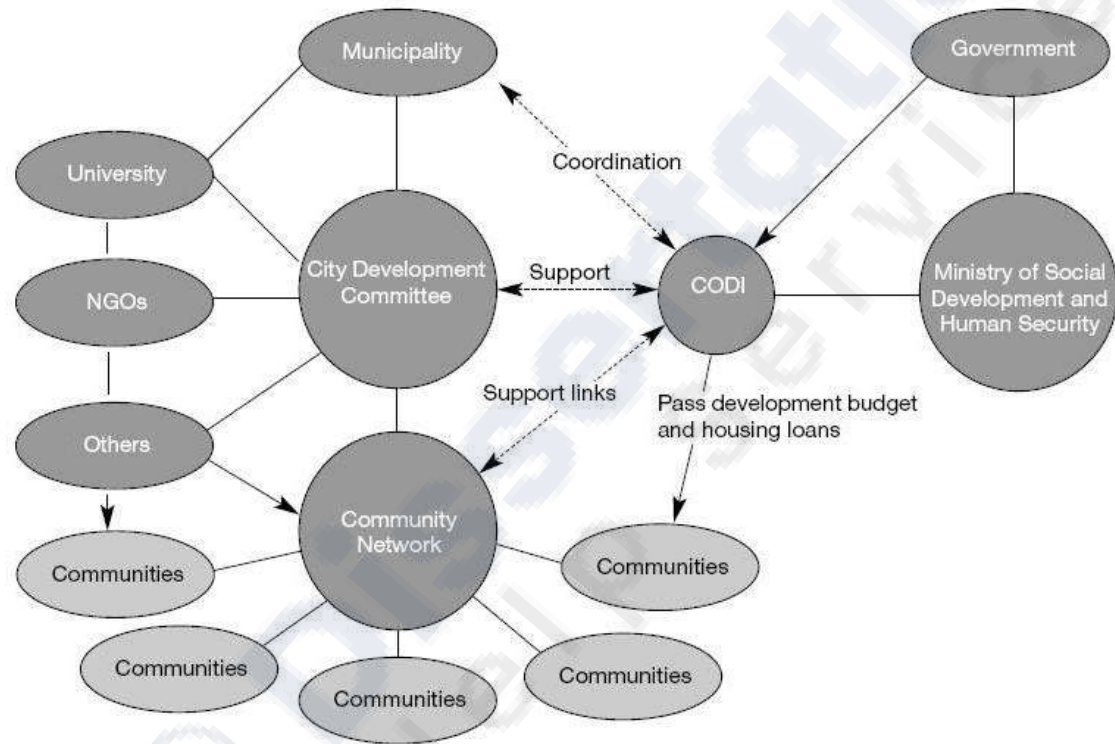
Municipality

Government

University

Coordination

City Development Committee

Support

CODI

Ministry of Social Development and Human Security

NGOs

Support links

Pass development budget and housing loans

Others

Community Network

Communities

Communities

Communities

Communities

Communities